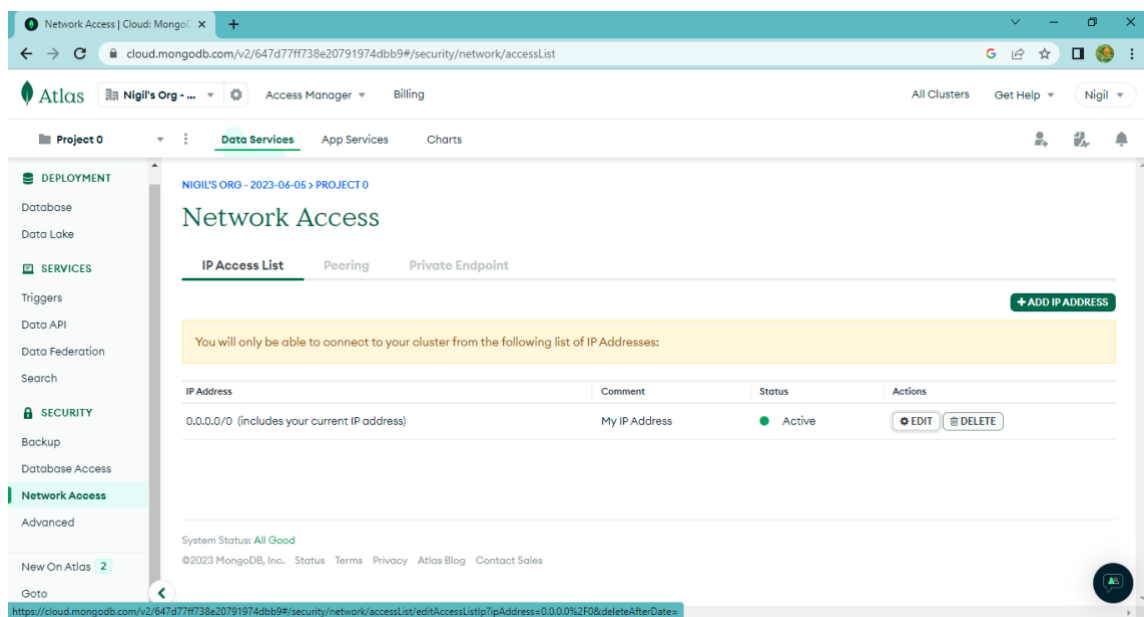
Network Access | Cloud: MongoD ×
cloud.mongodb.com/v2/647d77ff738e20791974dbb9#/security/network/accessList

Atlas Nigil's Org - ... Access Manager Billing All Clusters Get Help Nigil

Project 0 Data Services App Services Charts

DEPLOYMENT
Database
Data Lake
SERVICES
Triggers
Data API
Data Federation
Search
SECURITY
Backup
Database Access
Network Access
Advanced
New On Atlas 2
Goto

NIGIL'S ORG - 2023-06-05 > PROJECT 0

Network Access

IP Access List Peering Private Endpoint

+ ADD IP ADDRESS

You will only be able to connect to your cluster from the following list of IP Addresses:

| IP Address | Comment | Status | Actions |
|---|---|---|---|
| 0.0.0.0/0 (includes your current IP address) | My IP Address | Active | EDIT DELETE |

System Status: All Good
©2023 MongoDB, Inc. Status Terms Privacy Atlas Blog Contact Sales

https://cloud.mongodb.com/v2/647d77ff738e20791974dbb9#/security/network/accessList/editAccessList?ipAddress=0.0.0.0%2F0&deleteAfterDate=